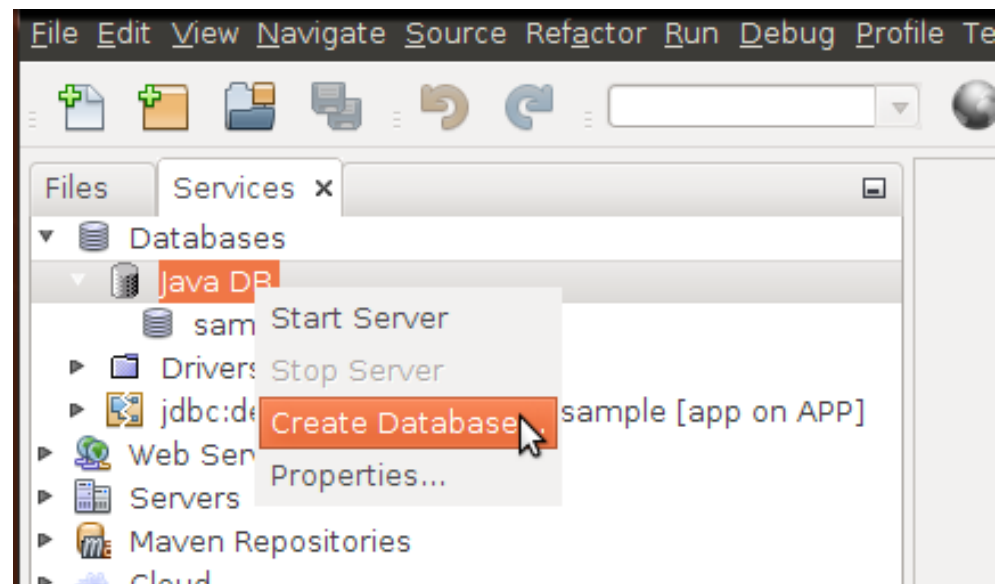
File Edit View Navigate Source Refactor Run Debug Profile Te

Files Services ×

Databases
Java DB
sam
Drivers
jdbc:de sample [app on APP]
Web Ser
Servers
Maven Repositories
Cloud

Start Server
Stop Server
Create Database...
Properties...